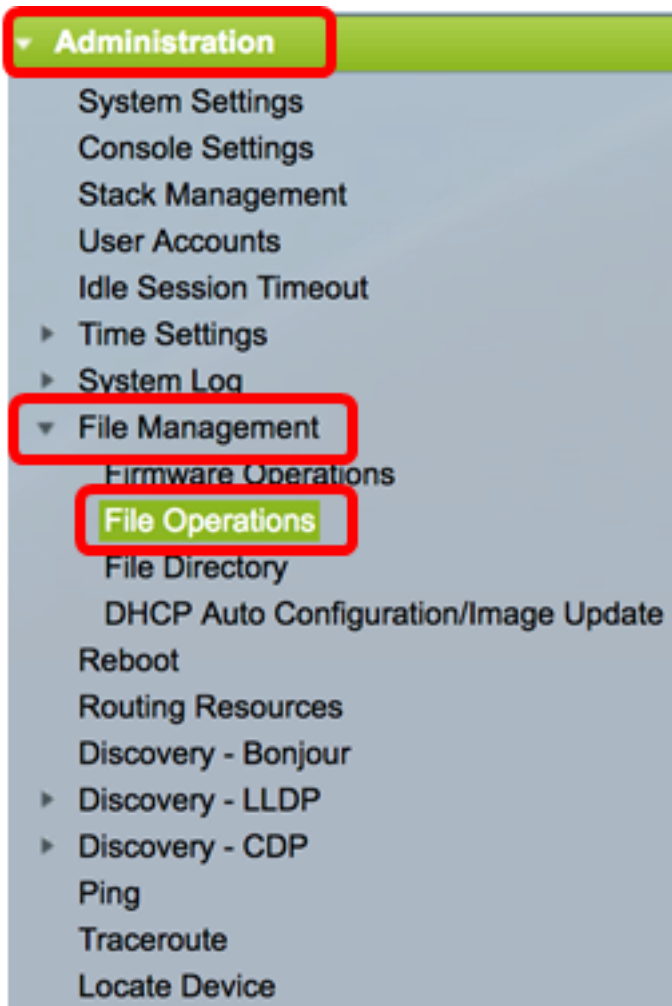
Administration
System Settings
Console Settings
Stack Management
User Accounts
Idle Session Timeout
Time Settings
System Log
File Management
Firmware Operations
File Operations
File Directory
DHCP Auto Configuration/Image Update
Reboot
Routing Resources
Discovery - Bonjour
Discovery - LLDP
Discovery - CDP
Ping
Traceroute
Locate Device